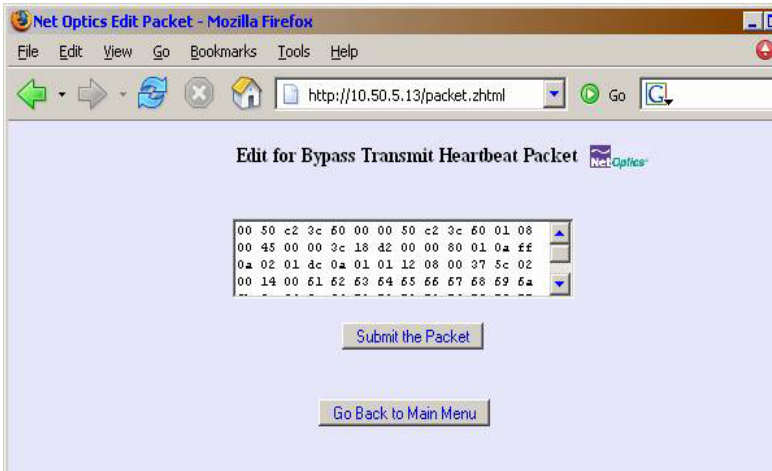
Net Optics Edit Packet - Mozilla Firefox

File Edit View Go Bookmarks Tools Help

http://10.50.5.13/packet.zhtml

Go

Edit for Bypass Transmit Heartbeat Packet

Net Optics

00 50 c2 3c 60 00 00 50 c2 3c 60 01 08
00 45 00 00 3c 18 d2 00 00 80 01 0a ff
0a 02 01 dc 0a 01 01 12 08 00 37 5c 02
00 14 00 61 62 63 64 65 66 67 68 69 6a
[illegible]

Submit the Packet

Go Back to Main Menu